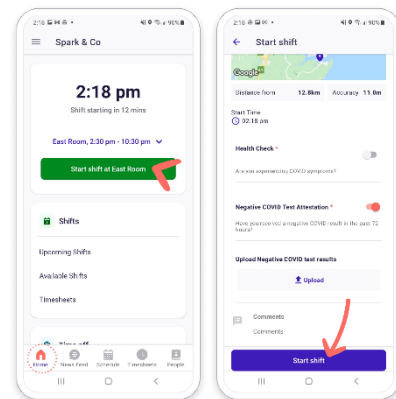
2:16 ▣ ⚙ •
90%

Spark & Co

2:18 pm

Shift starting in 12 mins

East Room, 2:30 pm - 10:30 pm

Start shift at East Room

Shifts

Upcoming Shifts

Available Shifts

Timesheets

Time off

Home
News Feed
Schedule
Timesheets
People

2:16 ▣ ⚙ •
90%

Start shift

Google

Distance from 12.8km
Accuracy 11.0m

Start Time
02:18 pm

Health Check *

Are you experiencing COVID symptoms?

Negative COVID Test Attestation *

Have you received a negative COVID result in the past 72 hours?

Upload Negative COVID test results

Upload

Comments

Comments

Start shift